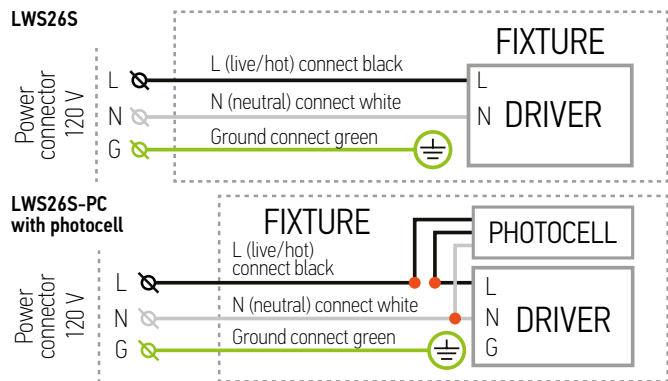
LWS26S

FIXTURE

Power connector 120 V

L
N
G

L (live/hot) connect black
N (neutral) connect white
Ground connect green

L
N
DRIVER

LWS26S-PC with photocell

FIXTURE

PHOTOCELL

Power connector 120 V

L
N
G

L (live/hot) connect black
N (neutral) connect white
Ground connect green

L
N
G
DRIVER